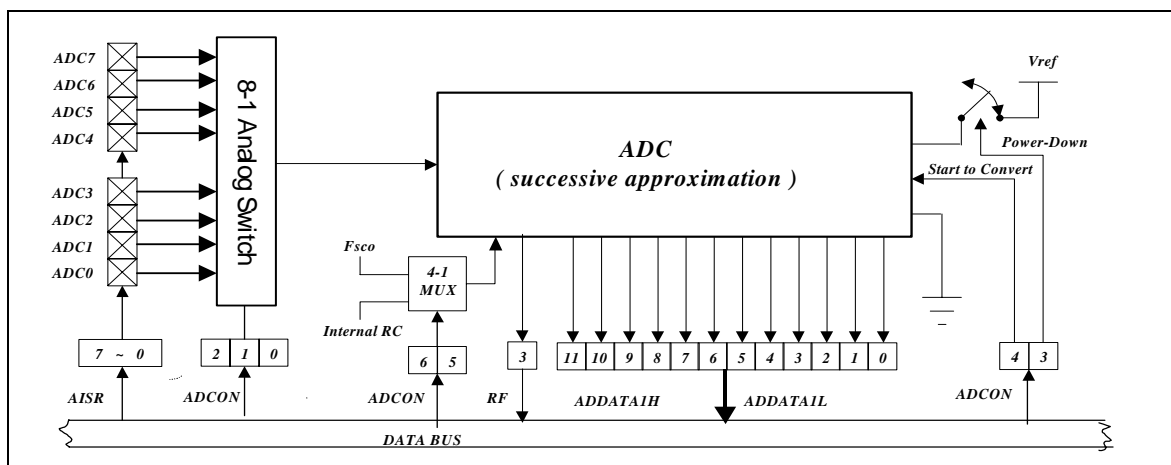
ADC7
ADC6
ADC5
ADC4
ADC3
ADC2
ADC1
ADC0

8-1 Analog Switch

ADC
( successive approximation )

Vref
Power-Down
Start to Convert

Fsco
4-1 MUX
Internal RC

7 ~ 0
AISR

2 1 0
ADCON

6 5
ADCON

3
RF

11 10 9 8 7 6 5 4 3 2 1 0
ADDATA1H
ADDATA1L

4 3
ADCON

DATA BUS